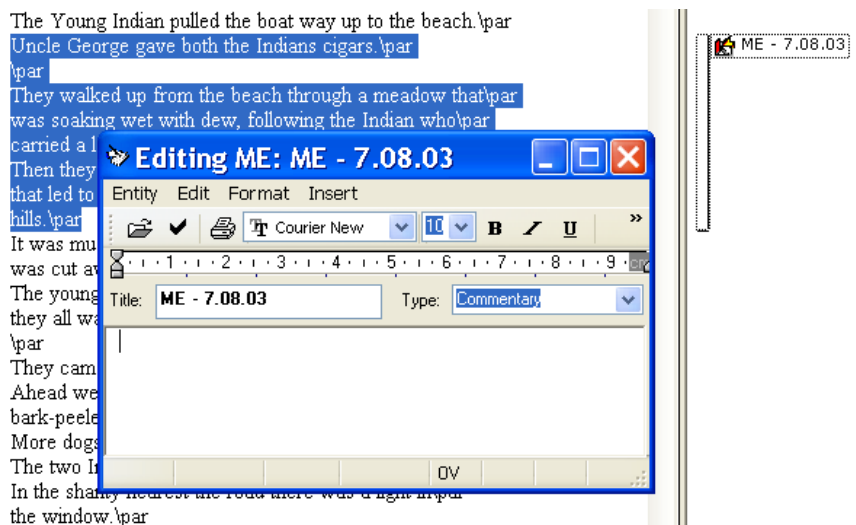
The Young Indian pulled the boat way up to the beach.\par
Uncle George gave both the Indians cigars.\par
\par
They walked up from the beach through a meadow that\par
was soaking wet with dew, following the Indian who\par
carried a l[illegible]
Then they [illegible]
that led to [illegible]
hills.\par
It was mu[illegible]
was cut aw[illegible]
The young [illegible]
they all wa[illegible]
\par
They cam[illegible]
Ahead we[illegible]
bark-peele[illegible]
More dogs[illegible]
The two In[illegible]
In the shanty nearest the road there was a light in\par
the window.\par

ME - 7.08.03

Editing ME: ME - 7.08.03

Entity Edit Format Insert

Courier New 10 B I U

1 2 3 4 5 6 7 8 9

Title: ME - 7.08.03 Type: Commentary

OV